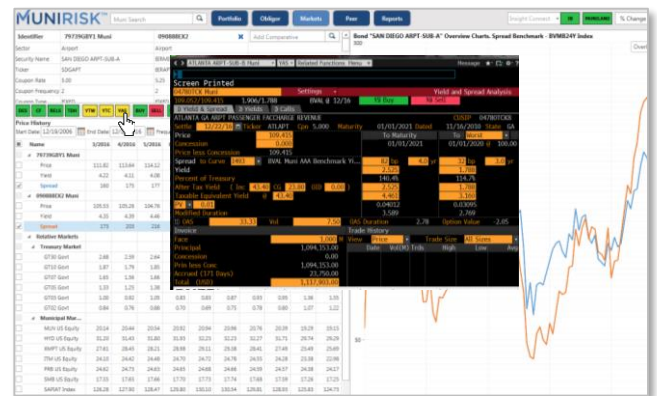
MUNIRISK

Muni Search | Portfolio | Obligor | Markets | Peer | Reports

Insight Connect | % Change

Identifier 797396BY1 Muni | 090088EX2 | Add Comparative

Bond "SAN DIEGO ARPT-SUB-A" Overview Charts, Spread Benchmark - BVMB24Y Index

Sector Airport Airport
Security Name SAN DIEGO ARPT-SUB-A
Ticker SDGAPT
Coupon Rate 5.00
Coupon Frequency 2

YTW YTC YTM

Price History
Start Date 12/18/2006 End Date

| Name | 1/2016 | 4/2016 | 5/2016 |
|---|---|---|---|
| 797396BY1 Muni | | | |
| Price | 111.82 | 113.84 | 114.12 |
| Yield | 4.22 | 4.11 | 4.08 |
| Spread | 180 | 175 | 177 |
| 090088EX2 Muni | | | |
| Price | 105.93 | 105.26 | 104.76 |
| Yield | 4.35 | 4.39 | 4.46 |
| Spread | 275 | 255 | 254 |
| Relative Markets | | | |
| Treasury Market | | | |
| GT10 Govt | 2.88 | 2.59 | 2.64 |
| GT2 Govt | 1.87 | 1.79 | 1.85 |
| GT07 Govt | 3.61 | 3.34 | 3.38 |
| GT05 Govt | 1.33 | 1.23 | 1.38 |
| GT30 Govt | | | |
| GT02 Govt | 0.84 | 0.76 | 0.80 |
| Municipal Market | | | |
| MUV US Equity | 20.14 | 20.44 | 20.54 |
| MYD US Equity | 31.20 | 31.43 | 31.80 |
| NMPT US Equity | 27.61 | 28.41 | 28.21 |
| ITM US Equity | 24.13 | 24.42 | 24.46 |
| PRB US Equity | 24.62 | 24.73 | 24.63 |
| SMB US Equity | 17.72 | 17.65 | 17.66 |
| SAPAT Index | 128.28 | 127.69 | 129.80 |

04780TCK6 Muni | ATLANTA GA ARPT-SUB-B Muni | 95) Related Functions Menu
Message
Screen Printed
04780TCK6 Muni | Settings | Yield and Spread Analysis
109.052/109.415 | 3.906/1.788 | BVAL @ 12/16 | 93) Buy | 94) Sell
1) Yield & Spread | 2) Yields | 3) Calls
ATLANTA GA ARPT PASSENGER FACCHARGE REVENUE | CUSIP 04780TCK6
Settle 12/22/16 | Ticker ATLAPT | Cpn 5.000 | Maturity 01/01/2021 | Dated 11/16/2016 | State GA
To Maturity | To Worst
Price 109.415 | 01/01/2021 | 01/01/2020 @ 100.00
Concession 0.000
Price less Concession 109.415
Spread to Curve 3403 BVAL Muni AAA Benchmark Yi... | 82 bp | 60 bp
Yield | 2.525 | 1.788
Percent of Treasury | 146.45 | 114.76
After Tax Yield | 2.555 | 1.788
Taxable Equivalent Yield | 3.993 | 1.788
Modified Duration | 0.04012 | 0.03095
Risk | 3.589 | 2.769
OAS Duration | 2.78 | Option Value -2.05
Invoice | Trade History
Face 1,000 M | View Price | Trade Size All Sizes
Principal 1,094,153.00 | Date | Vol(M) | Trds | High | Low | Avg
Concession 0.00
Prin less Conc 1,094,153.00
Accrued (171 Days) 23,750.00
Total (USD) 1,117,903.00